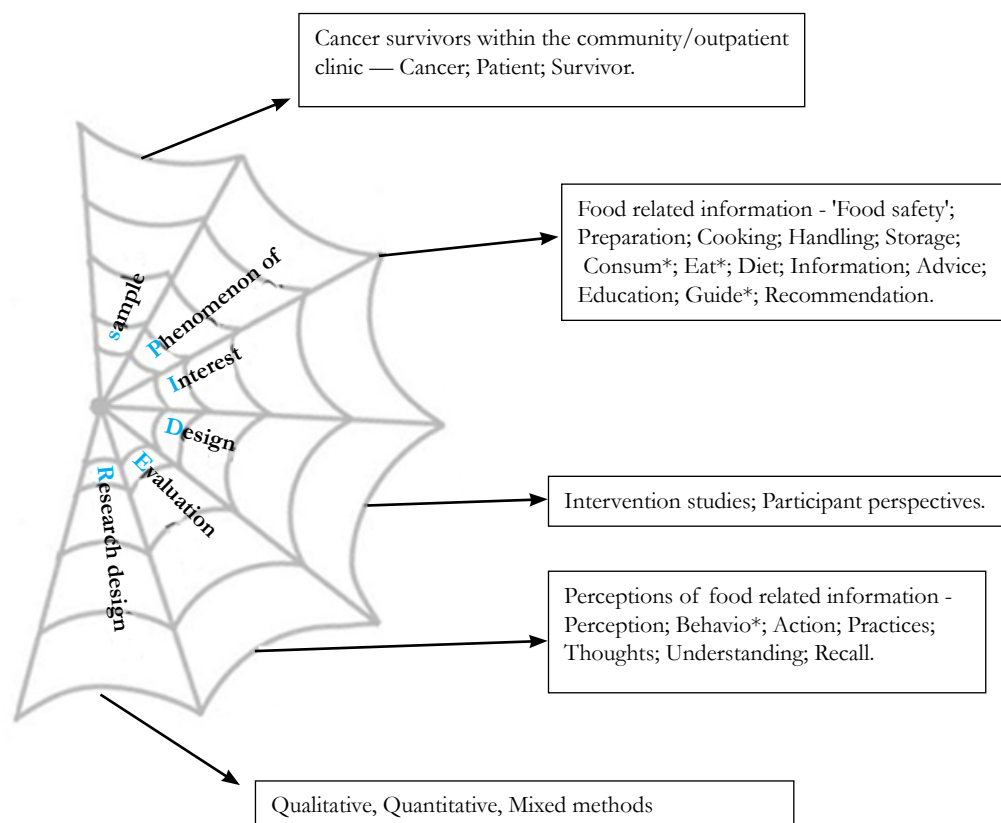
Cancer survivors within the community/outpatient clinic — Cancer; Patient; Survivor.

Food related information - 'Food safety'; Preparation; Cooking; Handling; Storage; Consum*; Eat*; Diet; Information; Advice; Education; Guide*; Recommendation.

sample

Phenomenon of Interest

Design

Evaluation

Research design

Intervention studies; Participant perspectives.

Perceptions of food related information - Perception; Behavio*; Action; Practices; Thoughts; Understanding; Recall.

Qualitative, Quantitative, Mixed methods